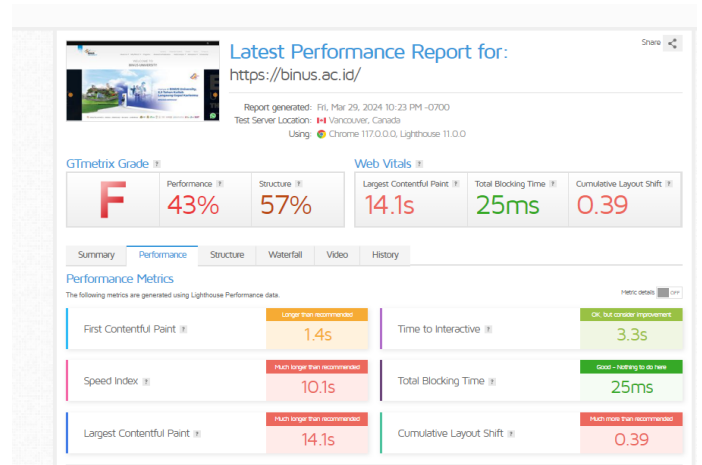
Latest Performance Report for:
https://binus.ac.id/

Share

Report generated: Fri, Mar 29, 2024 10:23 PM -0700
Test Server Location: Vancouver, Canada
Using: Chrome 117.0.0.0, Lighthouse 11.0.0

GTmetrix Grade ?

F

Performance ? 43%

Structure ? 57%

Web Vitals ?

Largest Contentful Paint ? 14.1s

Total Blocking Time ? 25ms

Cumulative Layout Shift ? 0.39

Summary | Performance | Structure | Waterfall | Video | History

Performance Metrics

The following metrics are generated using Lighthouse Performance data.

Metric details OFF

First Contentful Paint ? Longer than recommended 1.4s

Time to Interactive ? OK, but consider improvement 3.3s

Speed Index ? Much longer than recommended 10.1s

Total Blocking Time ? Good – Nothing to do here 25ms

Largest Contentful Paint ? Much longer than recommended 14.1s

Cumulative Layout Shift ? Much more than recommended 0.39